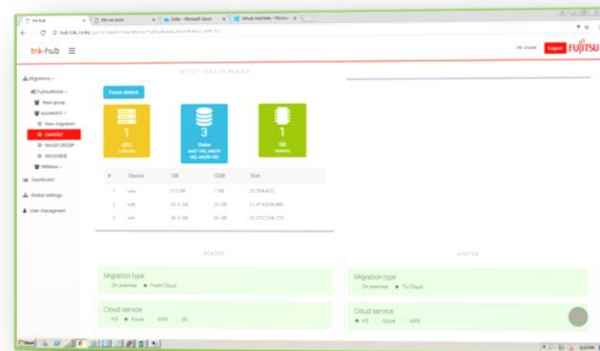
tnk-hub
hub.tnk.io/hub/migrations/fujitsu/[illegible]

tnk-hub ☰

Logout FUJITSU

Migrations
Fujitsu
Team group
Azure
New migration
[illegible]
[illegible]
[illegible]
VMware
Dashboard
Global settings
User management

Force detect

1
CPU

3
Disks

1
GB
memory

| # | Device | GB | OGB | Size |
|---|---|---|---|---|
| 1 | sda | 5.1 GB | 1 GB | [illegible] |
| 2 | sdb | 20.5 GB | 20 GB | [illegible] |
| 3 | sdc | 50.9 GB | 50 GB | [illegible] |

READER

WRITER

Migration type
On premise ● From Cloud

Migration type
On premise ● To Cloud

Cloud service
AWS Azure AWS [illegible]

Cloud service
● AWS Azure AWS